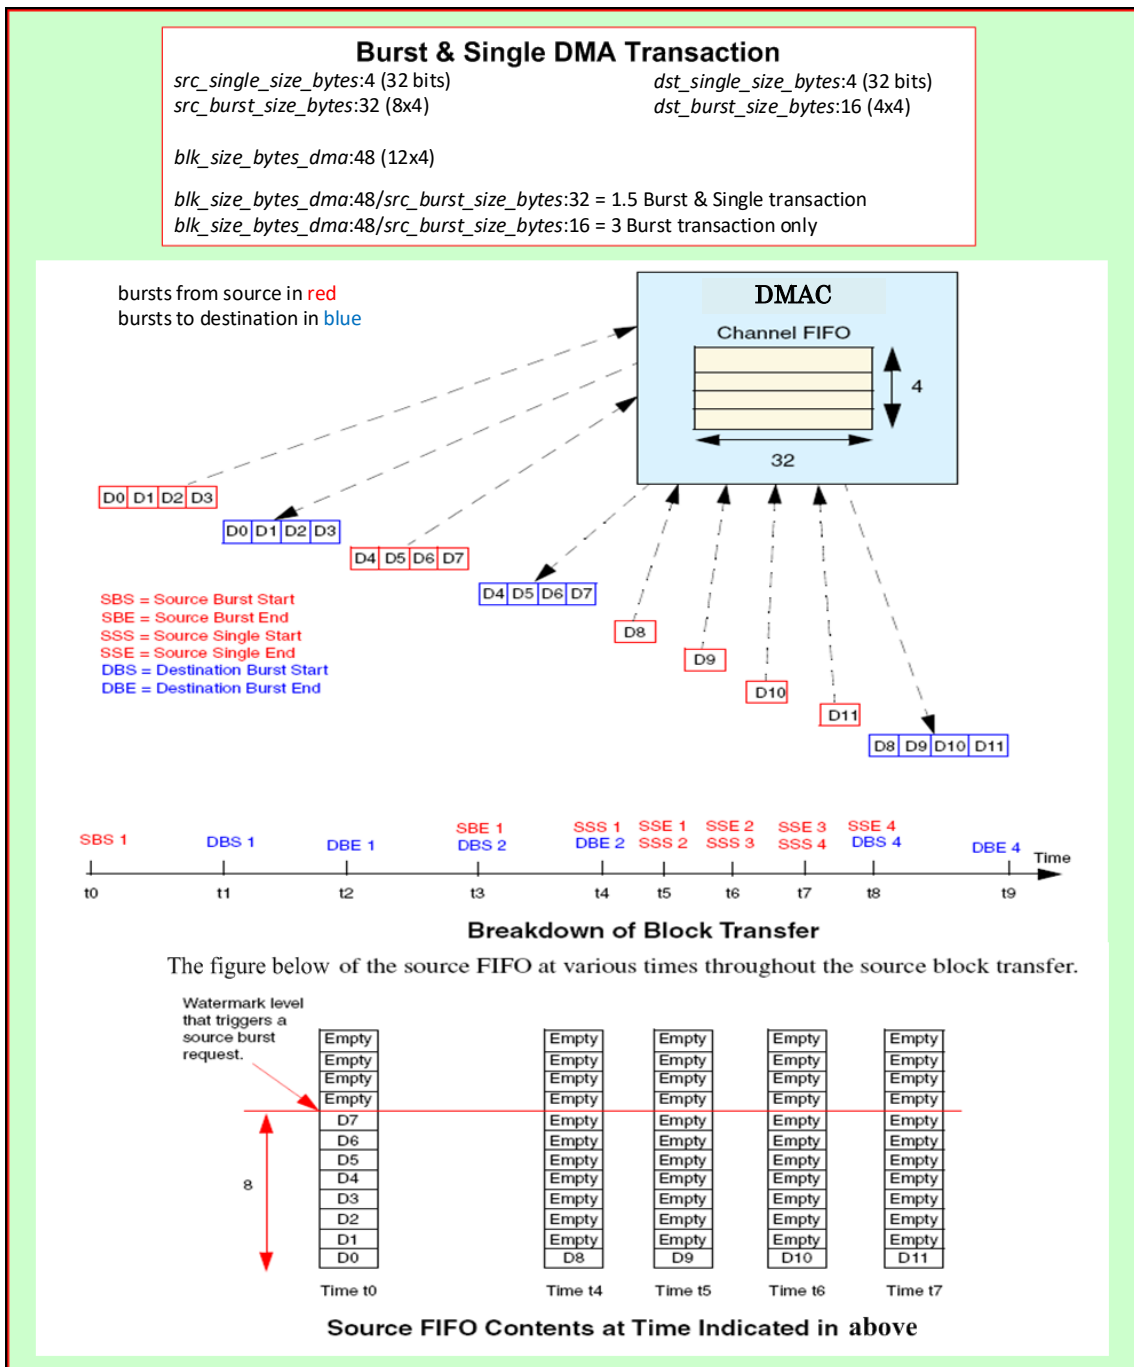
Burst & Single DMA Transaction

src_single_size_bytes:4 (32 bits)
src_burst_size_bytes:32 (8x4)

dst_single_size_bytes:4 (32 bits)
dst_burst_size_bytes:16 (4x4)

blk_size_bytes_dma:48 (12x4)

blk_size_bytes_dma:48/src_burst_size_bytes:32 = 1.5 Burst & Single transaction
blk_size_bytes_dma:48/src_burst_size_bytes:16 = 3 Burst transaction only

bursts from source in red
bursts to destination in blue

DMAC
Channel FIFO
4
32

D0 D1 D2 D3
D0 D1 D2 D3
D4 D5 D6 D7
D4 D5 D6 D7
D8
D9
D10
D11
D8 D9 D10 D11

SBS = Source Burst Start
SBE = Source Burst End
SSS = Source Single Start
SSE = Source Single End
DBS = Destination Burst Start
DBE = Destination Burst End

SBS 1 DBS 1 DBE 1 SBE 1 DBS 2 SSS 1 DBE 2 SSE 1 SSS 2 SSE 2 SSS 3 SSE 3 SSS 4 SSE 4 DBS 4 DBE 4 Time

t0 t1 t2 t3 t4 t5 t6 t7 t8 t9

Breakdown of Block Transfer

The figure below of the source FIFO at various times throughout the source block transfer.

Watermark level that triggers a source burst request.

8

| Time t0 | Time t4 | Time t5 | Time t6 | Time t7 |
|---|---|---|---|---|
| Empty | Empty | Empty | Empty | Empty |
| Empty | Empty | Empty | Empty | Empty |
| Empty | Empty | Empty | Empty | Empty |
| Empty | Empty | Empty | Empty | Empty |
| D7 | Empty | Empty | Empty | Empty |
| D6 | Empty | Empty | Empty | Empty |
| D5 | Empty | Empty | Empty | Empty |
| D4 | Empty | Empty | Empty | Empty |
| D3 | Empty | Empty | Empty | Empty |
| D2 | Empty | Empty | Empty | Empty |
| D1 | Empty | Empty | Empty | Empty |
| D0 | D8 | D9 | D10 | D11 |

Source FIFO Contents at Time Indicated in above